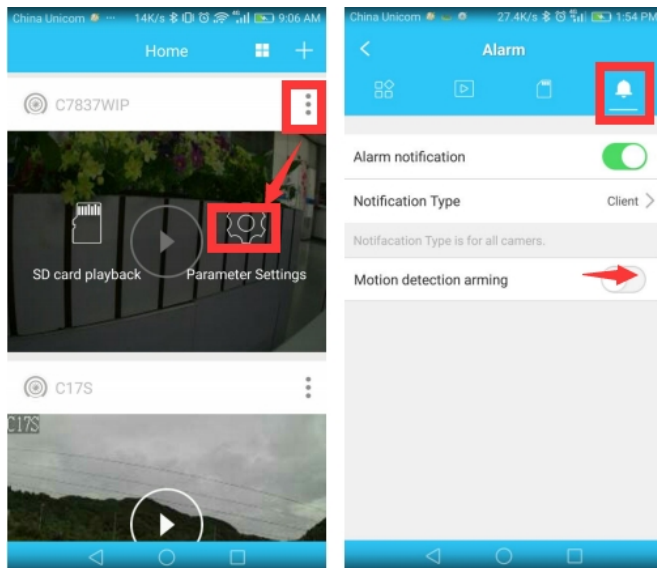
China Unicom 14K/s 9:06 AM

Home

C7837WIP

SD card playback

Parameter Settings

C17S

C17S

China Unicom 27.4K/s 1:54 PM

Alarm

Alarm notification

Notification Type

Client

Notifacation Type is for all camers.

Motion detection arming